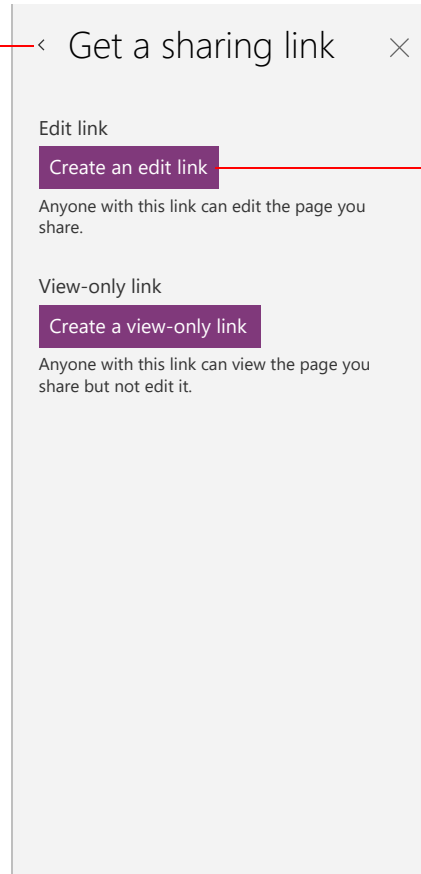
‹ Get a sharing link ×

Edit link

Create an edit link

Anyone with this link can edit the page you share.

View-only link

Create a view-only link

Anyone with this link can view the page you share but not edit it.